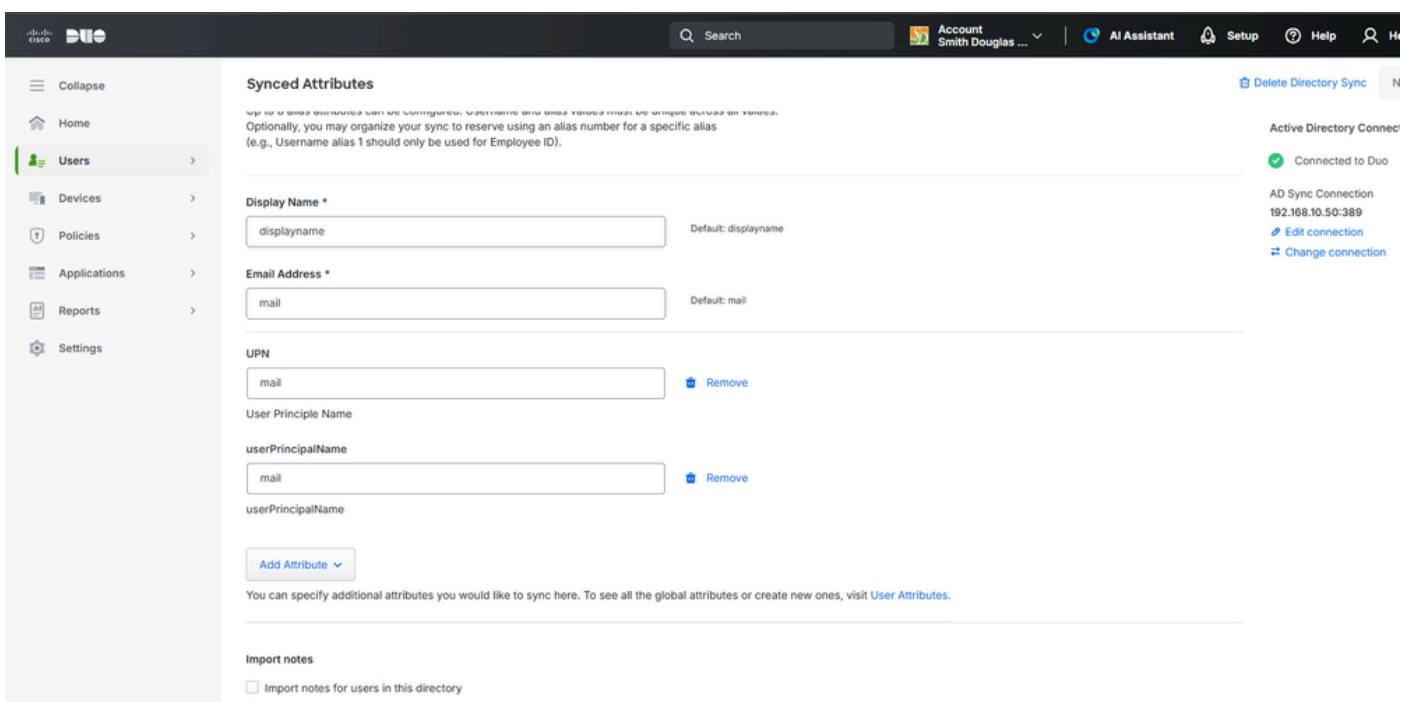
cisco DUO

Search

Account
Smith Douglas ...

AI Assistant Setup Help H

Collapse
Home
Users
Devices
Policies
Applications
Reports
Settings

Synced Attributes

Delete Directory Sync N

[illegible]
Optionally, you may organize your sync to reserve using an alias number for a specific alias (e.g., Username alias 1 should only be used for Employee ID).

Display Name *
displayname
Default: displayname

Email Address *
mail
Default: mail

UPN
mail
Remove
User Principle Name

userPrincipalName
mail
Remove
userPrincipalName

Add Attribute

You can specify additional attributes you would like to sync here. To see all the global attributes or create new ones, visit User Attributes.

Import notes
Import notes for users in this directory

Active Directory Connec
Connected to Duo
AD Sync Connection
192.168.10.50:389
Edit connection
Change connection